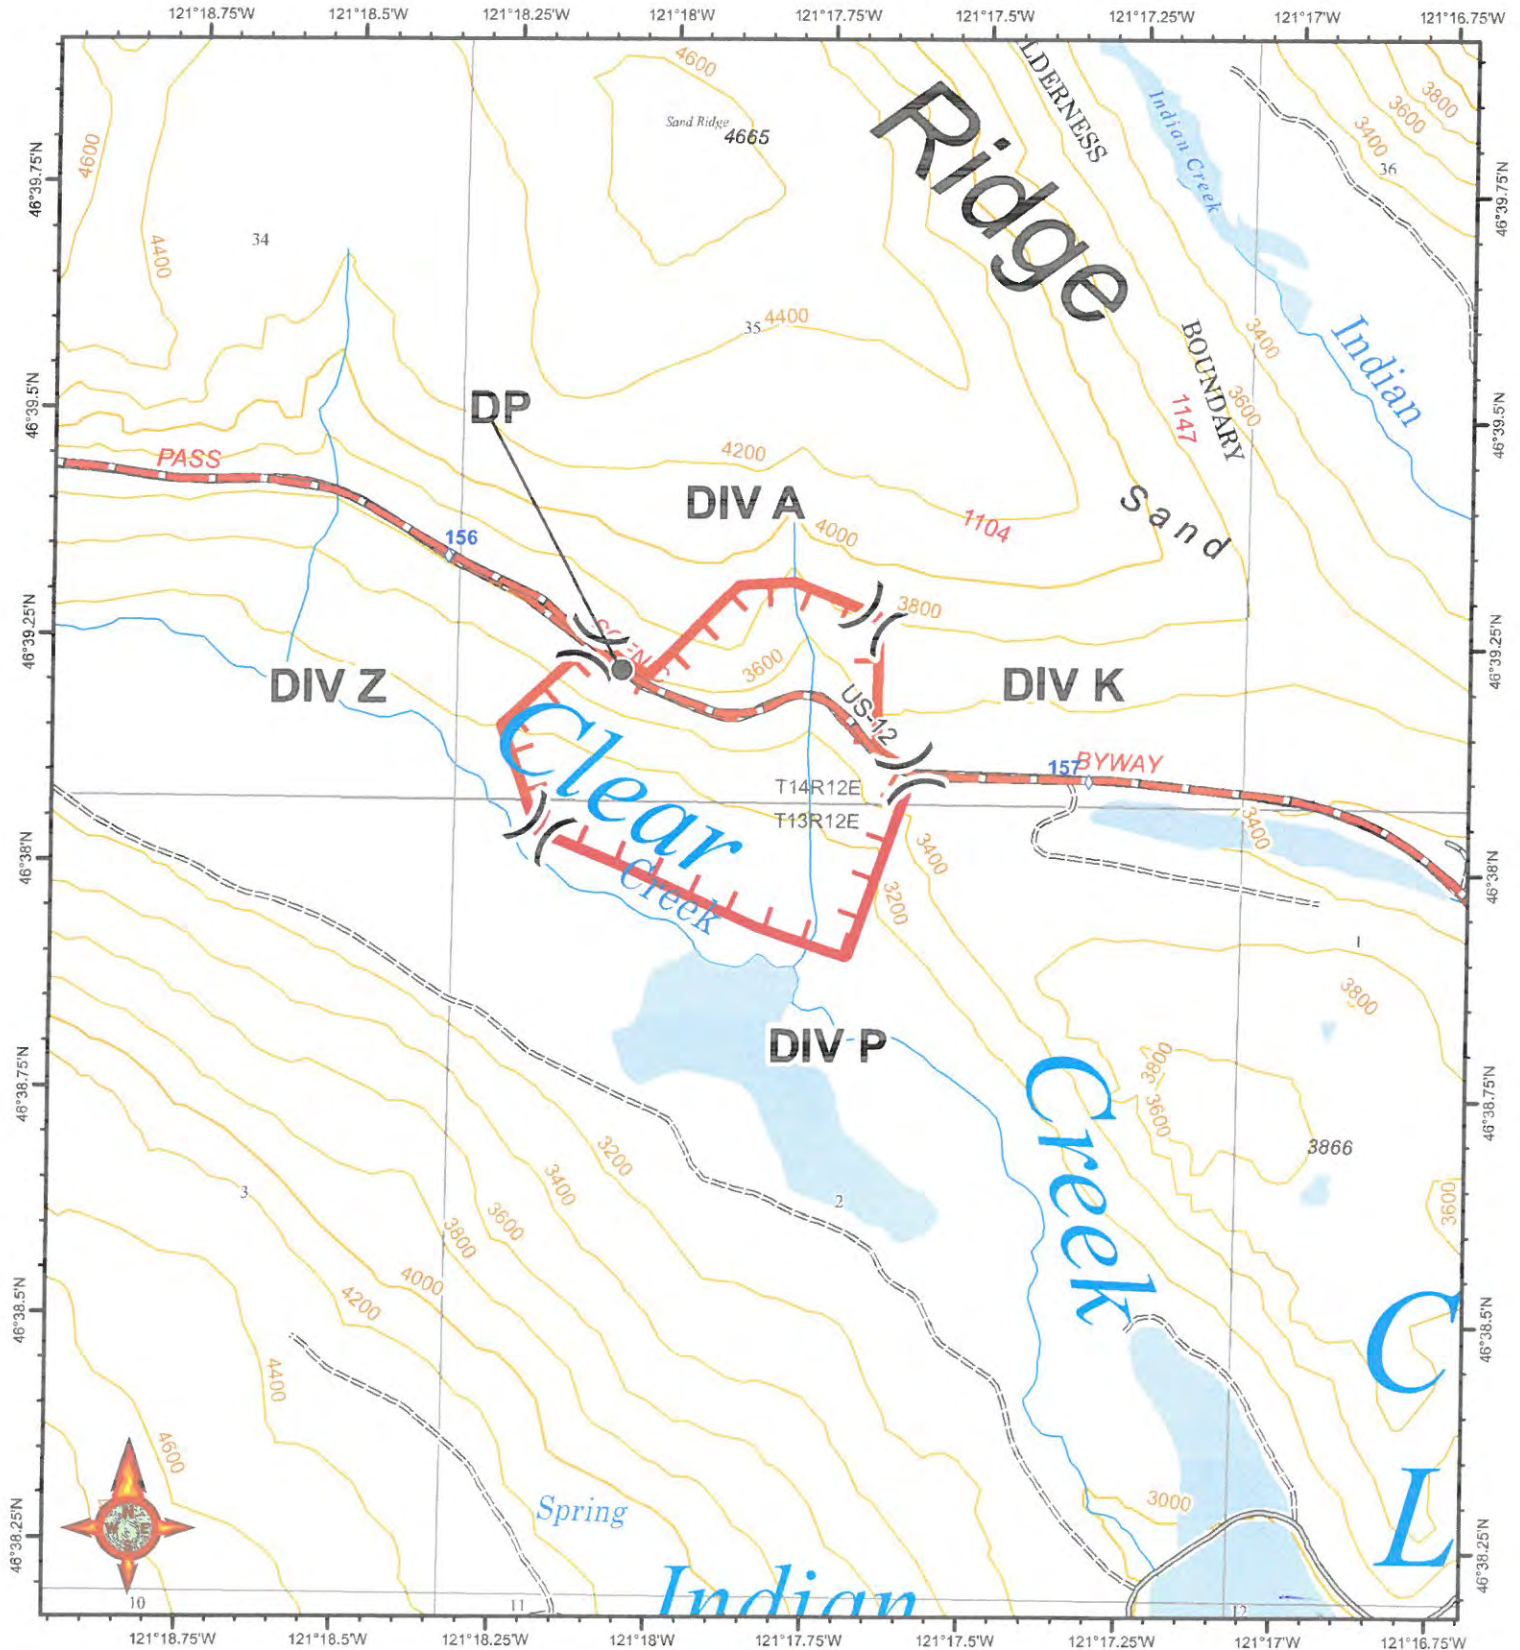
121°18.75'W 121°18.5'W 121°18.25'W 121°18'W 121°17.75'W 121°17.5'W 121°17.25'W 121°17'W 121°16.75'W

46°39.75'N
46°39.5'N
46°39.25'N
46°38'N
46°38.75'N
46°38.5'N
46°38.25'N

4600
Sand Ridge
4665
Ridge
LDERNESS
Indian Creek
3800
3600
3400
36
4600
4400
34
35
4400
BOUNDARY
3400
Indian
3600
1147
DP
PASS
4200
DIV A
4000
1104
Sand
156
3800
DIV Z
3600
DIV K
US-12
Clear
157
BYWAY
T14R12E
T13R12E
3400
3400
Creek
3200
1
3800
DIV P
Creek
3800
3600
3866
3200
3400
3
2
3600
3800
3600
4000
4200
4400
4600
C
L
Spring
3000
Indian
10
11
12

121°18.75'W 121°18.5'W 121°18.25'W 121°18'W 121°17.75'W 121°17.5'W 121°17.25'W 121°17'W 121°16.75'W